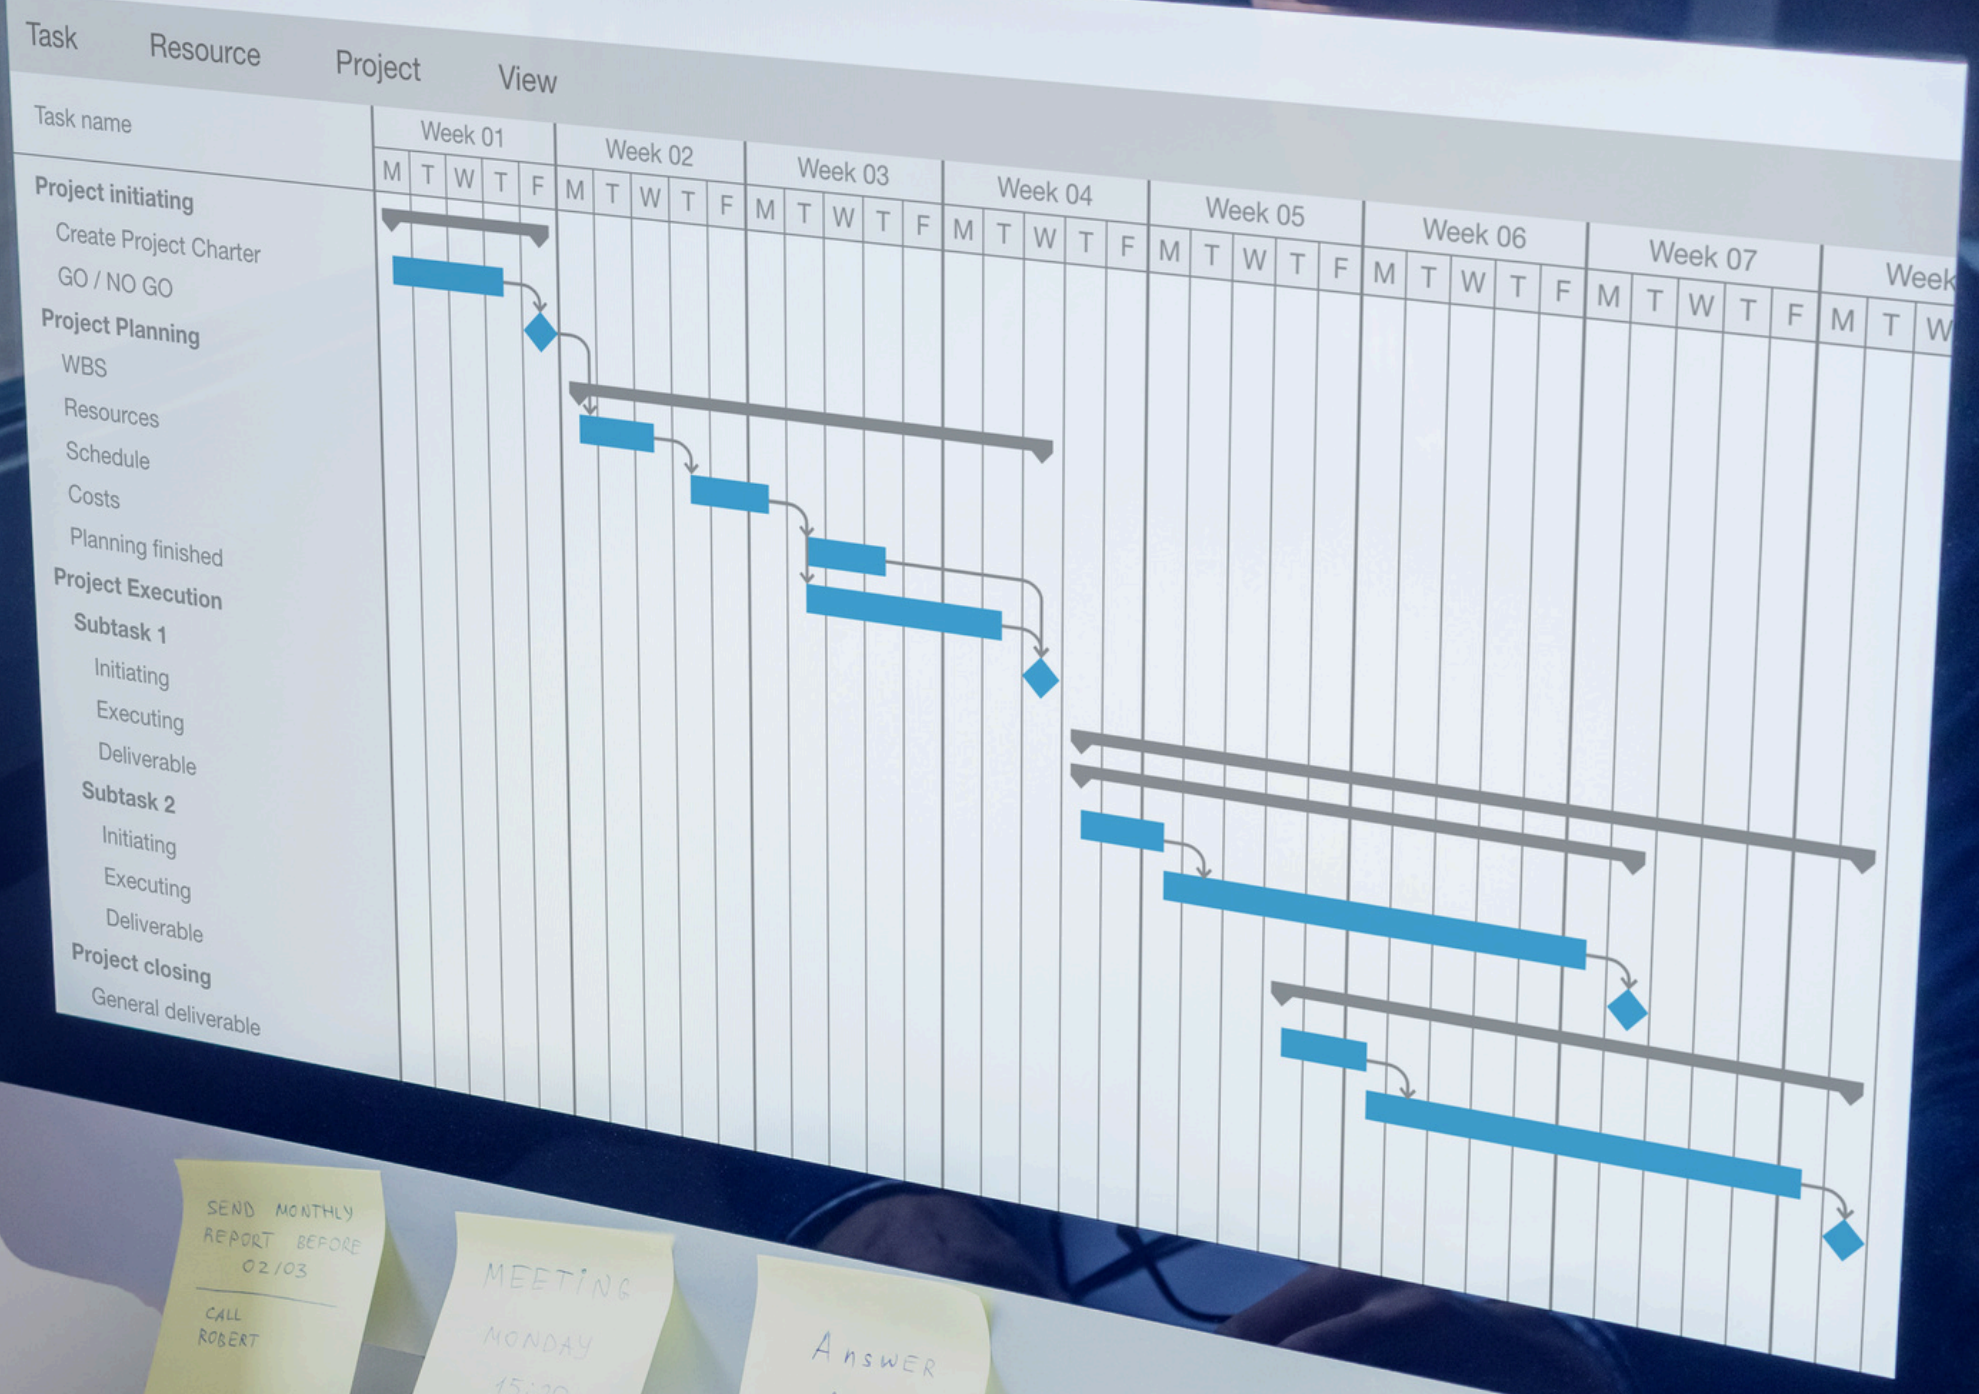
Task Resource Project View

Task name

Project initiating
Create Project Charter
GO / NO GO
Project Planning
WBS
Resources
Schedule
Costs
Planning finished
Project Execution
Subtask 1
Initiating
Executing
Deliverable
Subtask 2
Initiating
Executing
Deliverable
Project closing
General deliverable

| Week 01 | | | | | Week 02 | | | | | Week 03 | | | | | Week 04 | | | | | Week 05 | | | | | Week 06 | | | | | Week 07 | | | | | Week |  |  |
|---|---|---|---|---|---|---|---|---|---|---|---|---|---|---|---|---|---|---|---|---|---|---|---|---|---|---|---|---|---|---|---|---|---|---|---|---|---|
| M | T | W | T | F | M | T | W | T | F | M | T | W | T | F | M | T | W | T | F | M | T | W | T | F | M | T | W | T | F | M | T | W | T | F | M | T | W |

SEND MONTHLY REPORT BEFORE 02/03
CALL ROBERT

MEETING
MONDAY
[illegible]

Answer